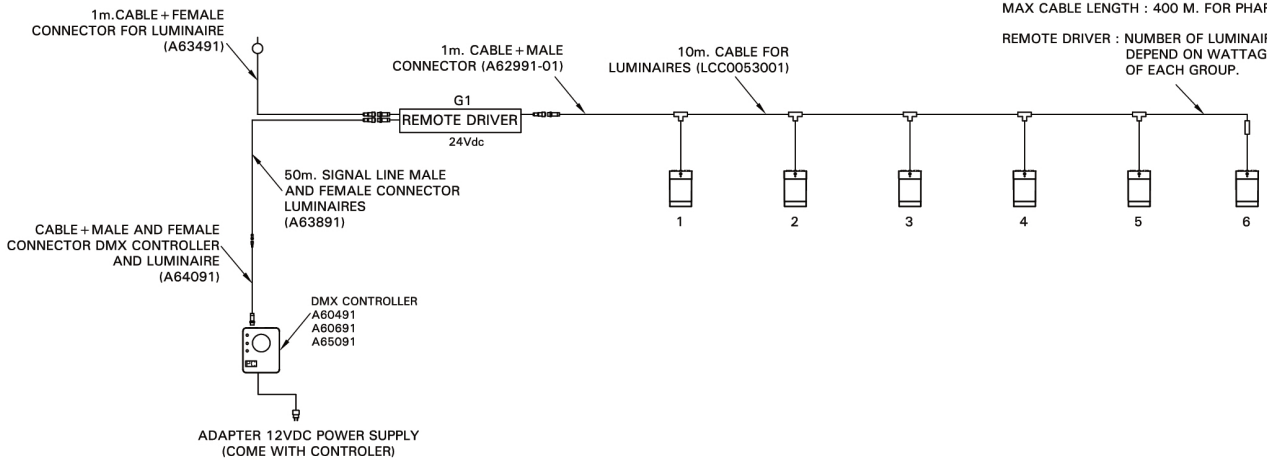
1m.CABLE + FEMALE CONNECTOR FOR LUMINAIRE (A63491)

MAX CABLE LENGTH : 400 M. FOR PHAR

REMOTE DRIVER : NUMBER OF LUMINAII DEPEND ON WATTAG OF EACH GROUP.

1m. CABLE + MALE CONNECTOR (A62991-01)

10m. CABLE FOR LUMINAIRES (LCC0053001)

G1

REMOTE DRIVER

24Vdc

50m. SIGNAL LINE MALE AND FEMALE CONNECTOR LUMINAIRES (A63891)

1

2

3

4

5

6

CABLE + MALE AND FEMALE CONNECTOR DMX CONTROLLER AND LUMINAIRE (A64091)

DMX CONTROLLER
A60491
A60691
A65091

ADAPTER 12VDC POWER SUPPLY (COME WITH CONTROLER)